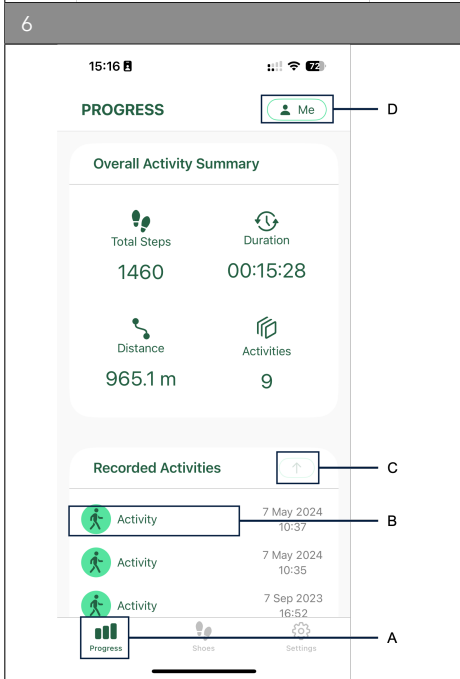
6

15:16

72

PROGRESS

Me

D

Overall Activity Summary

Total Steps

1460

Duration

00:15:28

Distance

965.1 m

Activities

9

Recorded Activities

C

Activity

7 May 2024
10:37

B

Activity

7 May 2024
10:35

Activity

7 Sep 2023
16:52

Progress

Shoes

Settings

A